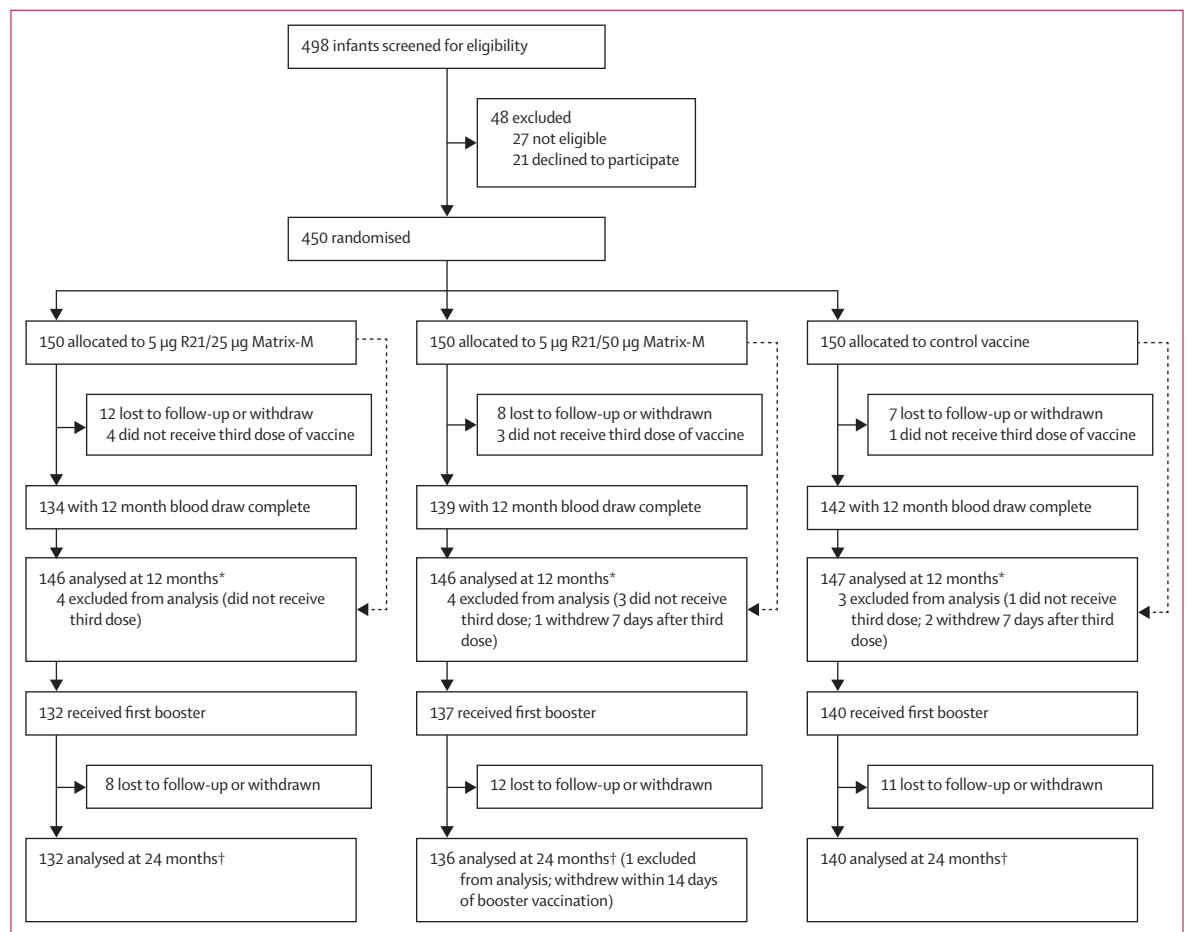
498 infants screened for eligibility

48 excluded
27 not eligible
21 declined to participate

450 randomised

150 allocated to 5 μg R21/25 μg Matrix-M

12 lost to follow-up or withdraw
4 did not receive third dose of vaccine

134 with 12 month blood draw complete

146 analysed at 12 months*
4 excluded from analysis (did not receive third dose)

132 received first booster

8 lost to follow-up or withdrawn

132 analysed at 24 months†

150 allocated to 5 μg R21/50 μg Matrix-M

8 lost to follow-up or withdrawn
3 did not receive third dose of vaccine

139 with 12 month blood draw complete

146 analysed at 12 months*
4 excluded from analysis (3 did not receive third dose; 1 withdrew 7 days after third dose)

137 received first booster

12 lost to follow-up or withdrawn

136 analysed at 24 months† (1 excluded from analysis; withdrew within 14 days of booster vaccination)

150 allocated to control vaccine

7 lost to follow-up or withdrawn
1 did not receive third dose of vaccine

142 with 12 month blood draw complete

147 analysed at 12 months*
3 excluded from analysis (1 did not receive third dose; 2 withdrew 7 days after third dose)

140 received first booster

11 lost to follow-up or withdrawn

140 analysed at 24 months†